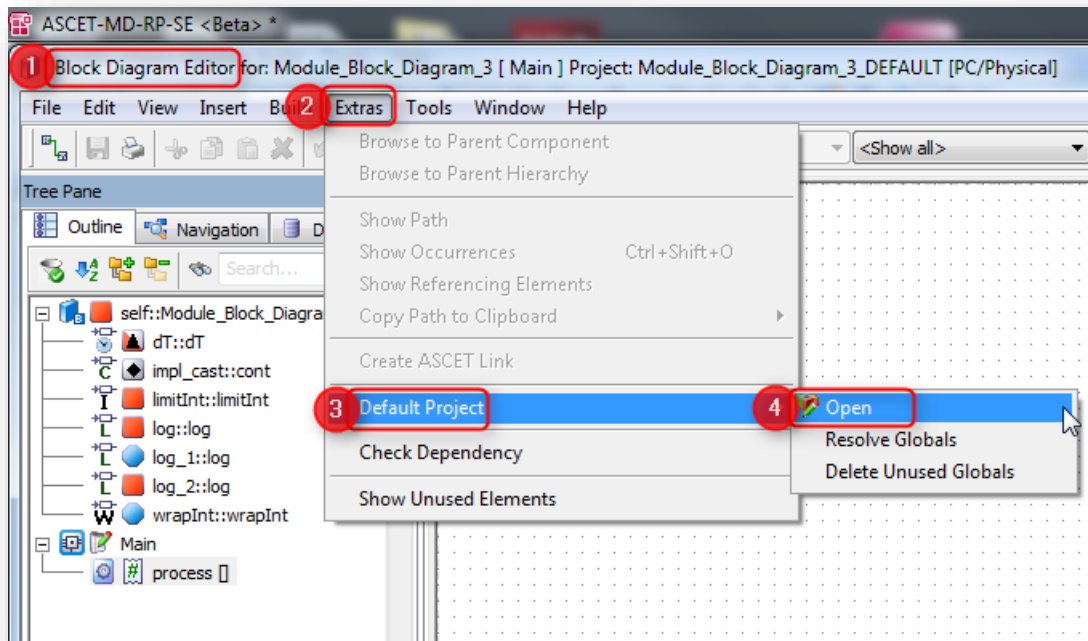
ASCET-MD-RP-SE <Beta> *

1 Block Diagram Editor for: Module_Block_Diagram_3 [ Main ] Project: Module_Block_Diagram_3_DEFAULT [PC/Physical]

File Edit View Insert Bu 2 Extras Tools Window Help

<Show all>

Tree Pane

Outline Navigation D

Search...

self::Module_Block_Diagra
dT::dT
impl_cast::cont
limitInt::limitInt
log::log
log_1::log
log_2::log
wrapInt::wrapInt
Main
process []

Browse to Parent Component
Browse to Parent Hierarchy
Show Path
Show Occurrences Ctrl+Shift+O
Show Referencing Elements
Copy Path to Clipboard
Create ASCET Link
3 Default Project 4
Check Dependency
Show Unused Elements

Open
Resolve Globals
Delete Unused Globals